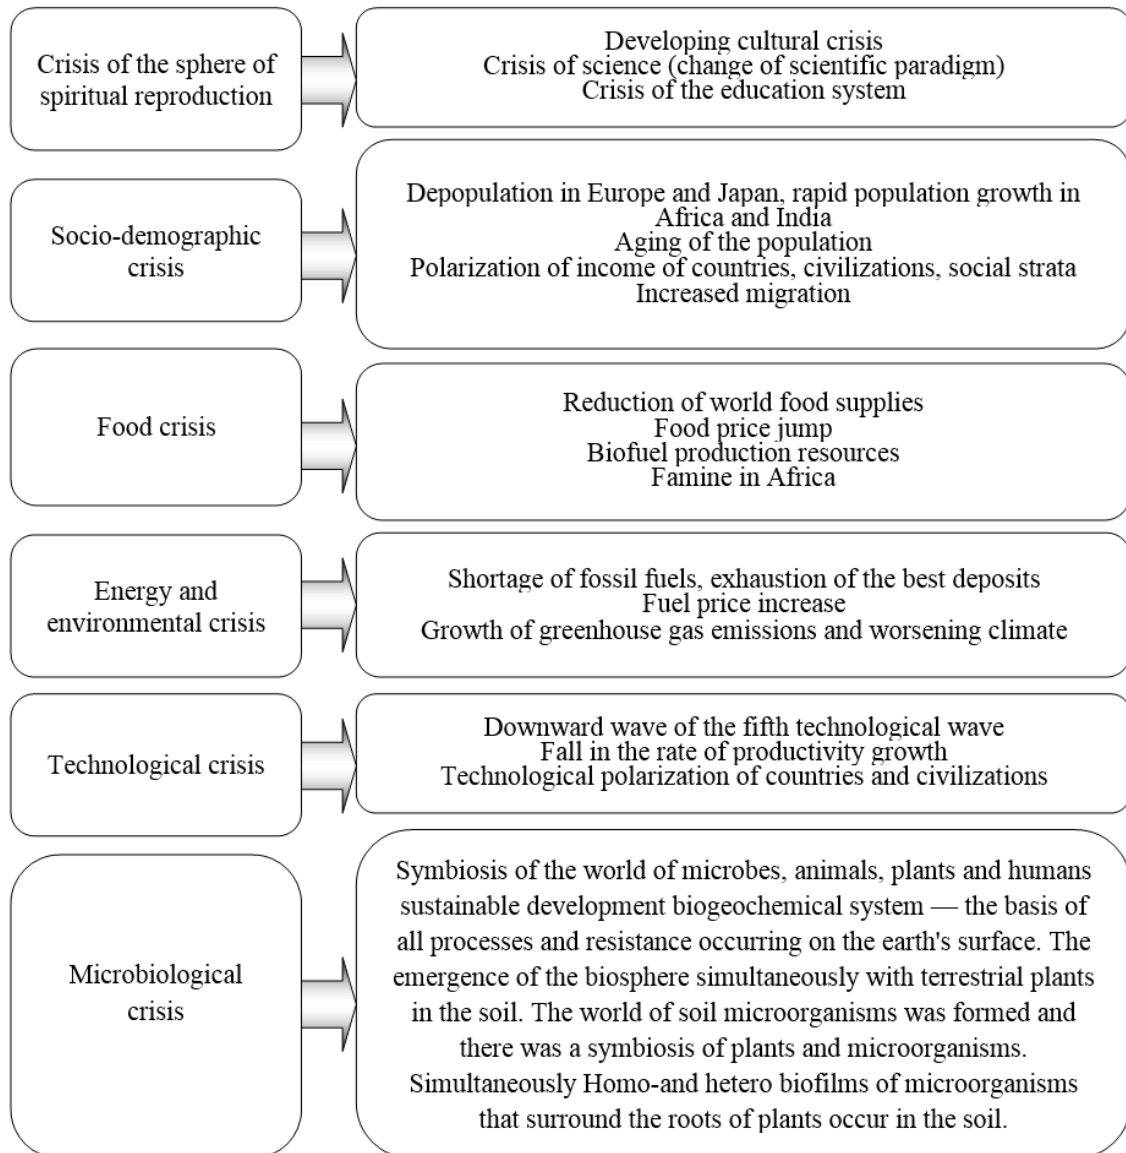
Crisis of the sphere of spiritual reproduction

Developing cultural crisis
Crisis of science (change of scientific paradigm)
Crisis of the education system

Socio-demographic crisis

Depopulation in Europe and Japan, rapid population growth in Africa and India
Aging of the population
Polarization of income of countries, civilizations, social strata
Increased migration

Food crisis

Reduction of world food supplies
Food price jump
Biofuel production resources
Famine in Africa

Energy and environmental crisis

Shortage of fossil fuels, exhaustion of the best deposits
Fuel price increase
Growth of greenhouse gas emissions and worsening climate

Technological crisis

Downward wave of the fifth technological wave
Fall in the rate of productivity growth
Technological polarization of countries and civilizations

Microbiological crisis

Symbiosis of the world of microbes, animals, plants and humans sustainable development biogeochemical system — the basis of all processes and resistance occurring on the earth's surface. The emergence of the biosphere simultaneously with terrestrial plants in the soil. The world of soil microorganisms was formed and there was a symbiosis of plants and microorganisms. Simultaneously Homo-and hetero biofilms of microorganisms that surround the roots of plants occur in the soil.